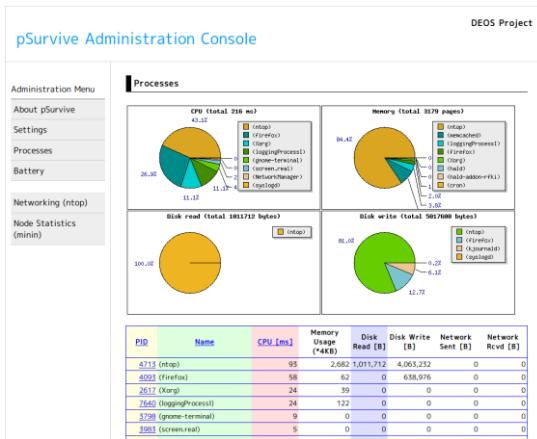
DEOS Project

pSurvive Administration Console

Administration Menu

About pSurvive

Settings

Processes

Battery

Networking (ntop)

Node Statistics (minin)

Processes

CPU (total 216 ms)

43.1%

26.9%

11.1%

11.1%

(ntop)
(firefox)
(Xorg)
(loggingProcessI)
(gnome-terminal)
(screen.real)
(NetworkManager)
(syslogd)

Memory (total 3179 pages)

84.4%

(ntop)
(memcached)
(loggingProcessI)
(firefox)
(Xorg)
(hald)
(hald-addon-rfki)
(cron)

2.0%

3.8%

Disk read (total 1011712 bytes)

100.0%

(ntop)

Disk write (total 5017600 bytes)

81.0%

12.7%

6.1%

0.2%

(ntop)
(firefox)
(kjournald)
(syslogd)

| PID | Name | CPU [ms] | Memory Usage (*4KB) | Disk Read [B] | Disk Write [B] | Network Sent [B] | Network Rcvd [B] |
|---|---|---|---|---|---|---|---|
| 4713 | (ntop) | 93 | 2,682 | 1,011,712 | 4,063,232 | 0 | 0 |
| 4093 | (firefox) | 58 | 62 | 0 | 638,976 | 0 | 0 |
| 2617 | (Xorg) | 24 | 39 | 0 | 0 | 0 | 0 |
| 7640 | (loggingProcessI) | 24 | 122 | 0 | 0 | 0 | 0 |
| 3798 | (gnome-terminal) | 9 | 0 | 0 | 0 | 0 | 0 |
| 3983 | (screen.real) | 5 | 0 | 0 | 0 | 0 | 0 |